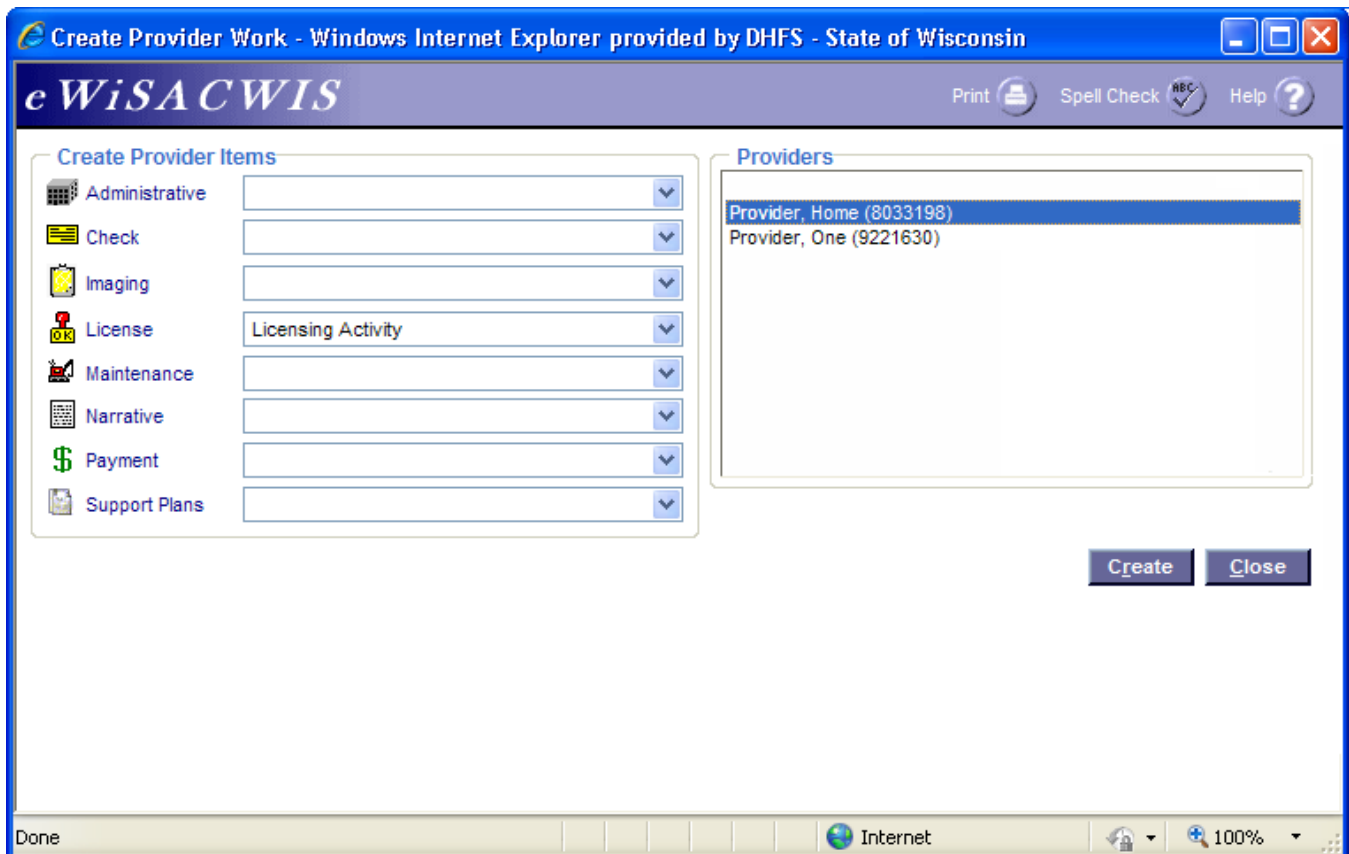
Create Provider Work - Windows Internet Explorer provided by DHFS - State of Wisconsin

eWiSACWIS

Print Spell Check Help

Create Provider Items

Administrative

Check

Imaging

License Licensing Activity

Maintenance

Narrative

Payment

Support Plans

Providers

Provider, Home (8033198)
Provider, One (9221630)

Create Close

Done Internet 100%